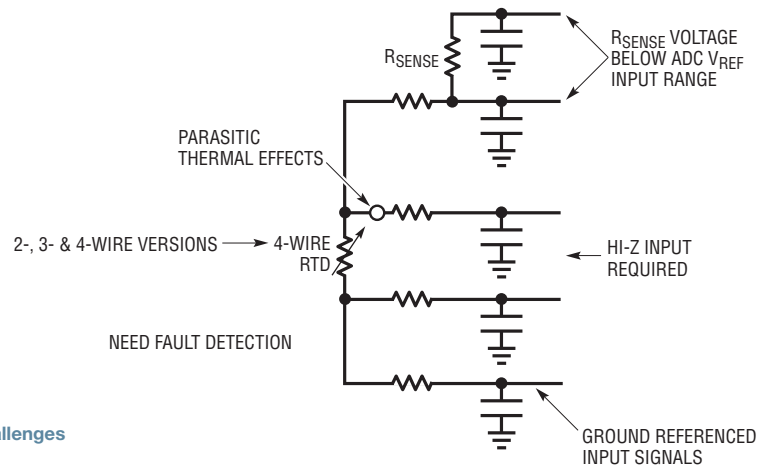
$R_{SENSE}$

$R_{SENSE}$ VOLTAGE BELOW ADC $V_{REF}$ INPUT RANGE

PARASITIC THERMAL EFFECTS

2-, 3- & 4-WIRE VERSIONS → 4-WIRE RTD

HI-Z INPUT REQUIRED

NEED FAULT DETECTION

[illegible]llenges

GROUND REFERENCED INPUT SIGNALS